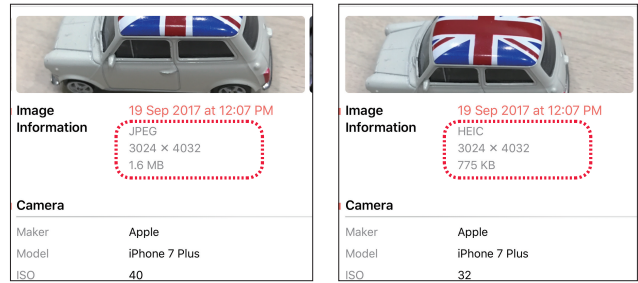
Image Information
19 Sep 2017 at 12:07 PM
JPEG
3024 × 4032
1.6 MB

Camera

| | |
|---|---|
| Maker | Apple |
| Model | iPhone 7 Plus |
| ISO | 40 |

Image Information
19 Sep 2017 at 12:07 PM
HEIC
3024 × 4032
775 KB

Camera

| | |
|---|---|
| Maker | Apple |
| Model | iPhone 7 Plus |
| ISO | 32 |